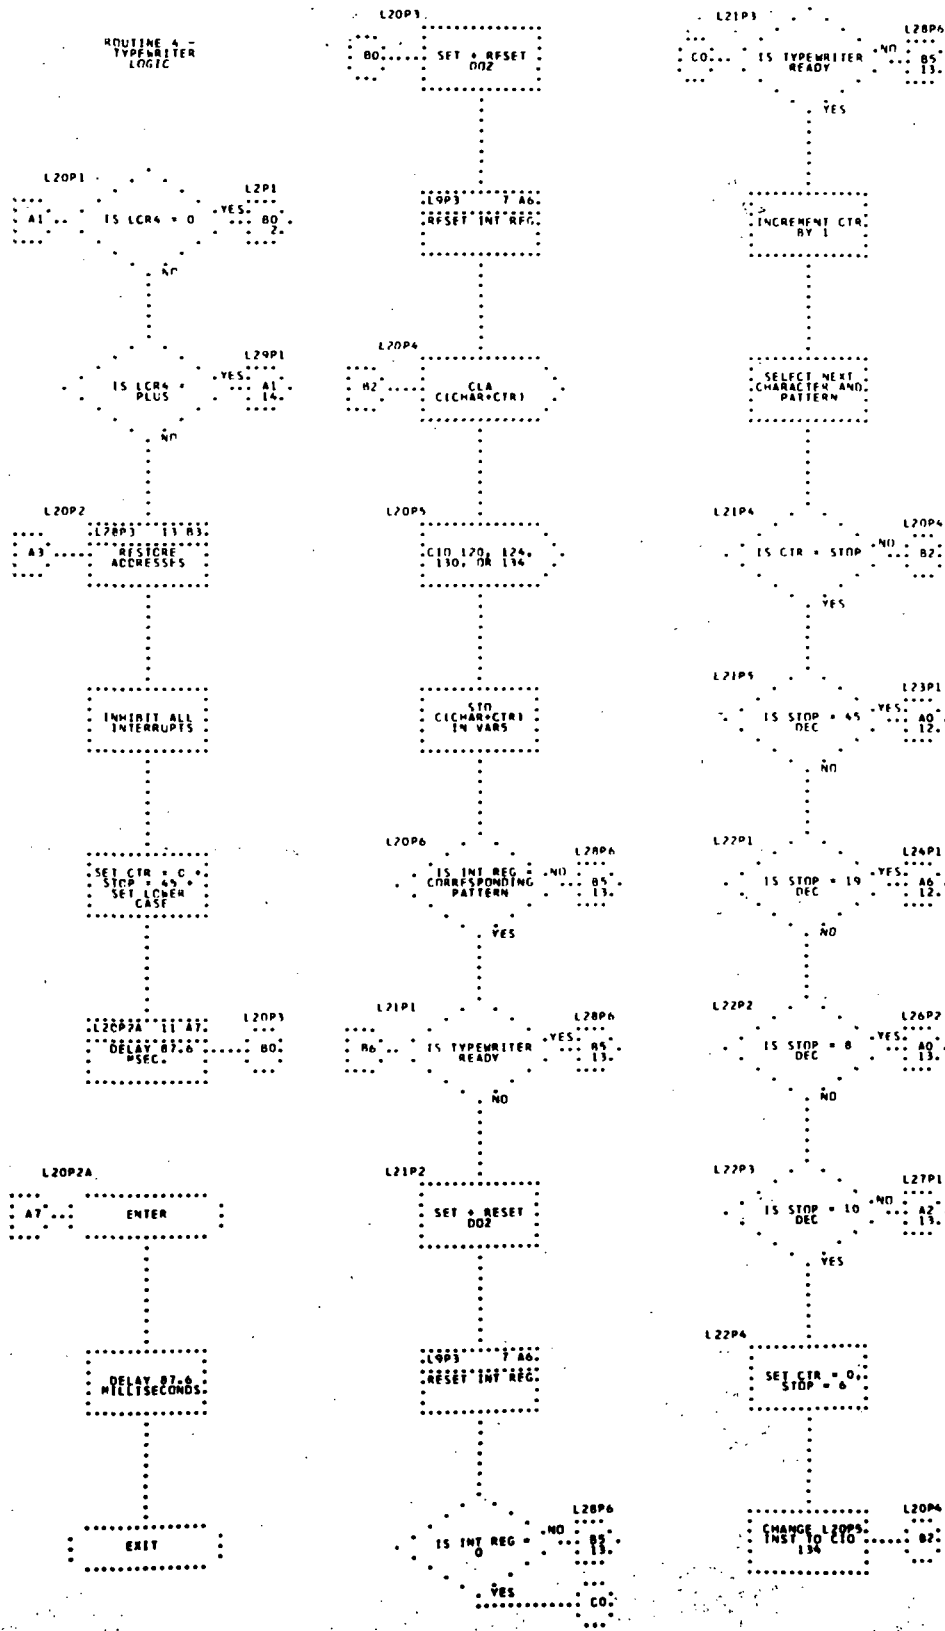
ROUTINE 4 - TYPEWRITER LOGIC

L20P1
A1
IS LCR4 = 0
YES
L2P1
B0
2.
NO

L29P1
IS LCR4 = PLUS
YES
A1
14.
NO

L20P2
A3
L28P3 13 B3.
RESTORE ADDRESSES

INHIBIT ALL INTERRUPTS

SET CTR = C
STOP = 45
SET LOWER CASE

L20P7A 11 A7.
DELAY 87.6 MSEC.
L20P3
B0

L20P2A
A7
ENTER

DELAY 87.6 MILLISECONDS

EXIT

L20P3
B0
SET + RESET 002

L9P3 7 A6.
RESET INT REG.

L20P4
B2
CLA C(CHAR+CTR)

L20P5
CIO 120, 124, 130, OR 134

STO C(CHAR+CTR) IN VARS

L20P6
IS INT REG = CORRESPONDING PATTERN
NO
L28P6
B5
13.
YES

L21P1
B6
IS TYPEWRITER READY
YES
L28P6
B5
13.
NO

L21P2
SET + RESET 002

L9P3 7 A6.
RESET INT REG.

IS INT REG = 0
NO
L28P6
B5
13.
YES
C0

L21P3
C0
IS TYPEWRITER READY
NO
L28P6
B5
13.
YES

INCREMENT CTR BY 1

SELECT NEXT CHARACTER AND PATTERN

L21P4
IS CTR = STOP
NO
L20P4
B2
YES

L21P5
IS STOP = 45 DEC
YES
L23P1
A0
12.
NO

L22P1
IS STOP = 19 DEC
YES
L24P1
A6
12.
NO

L22P2
IS STOP = 8 DEC
YES
L26P2
A0
13.
NO

L22P3
IS STOP = 10 DEC
NO
L27P1
A2
13.
YES

L22P4
SET CTR = 0,
STOP = 6

CHANGE L20P5 INST TO CIO 134
L20P4
B2